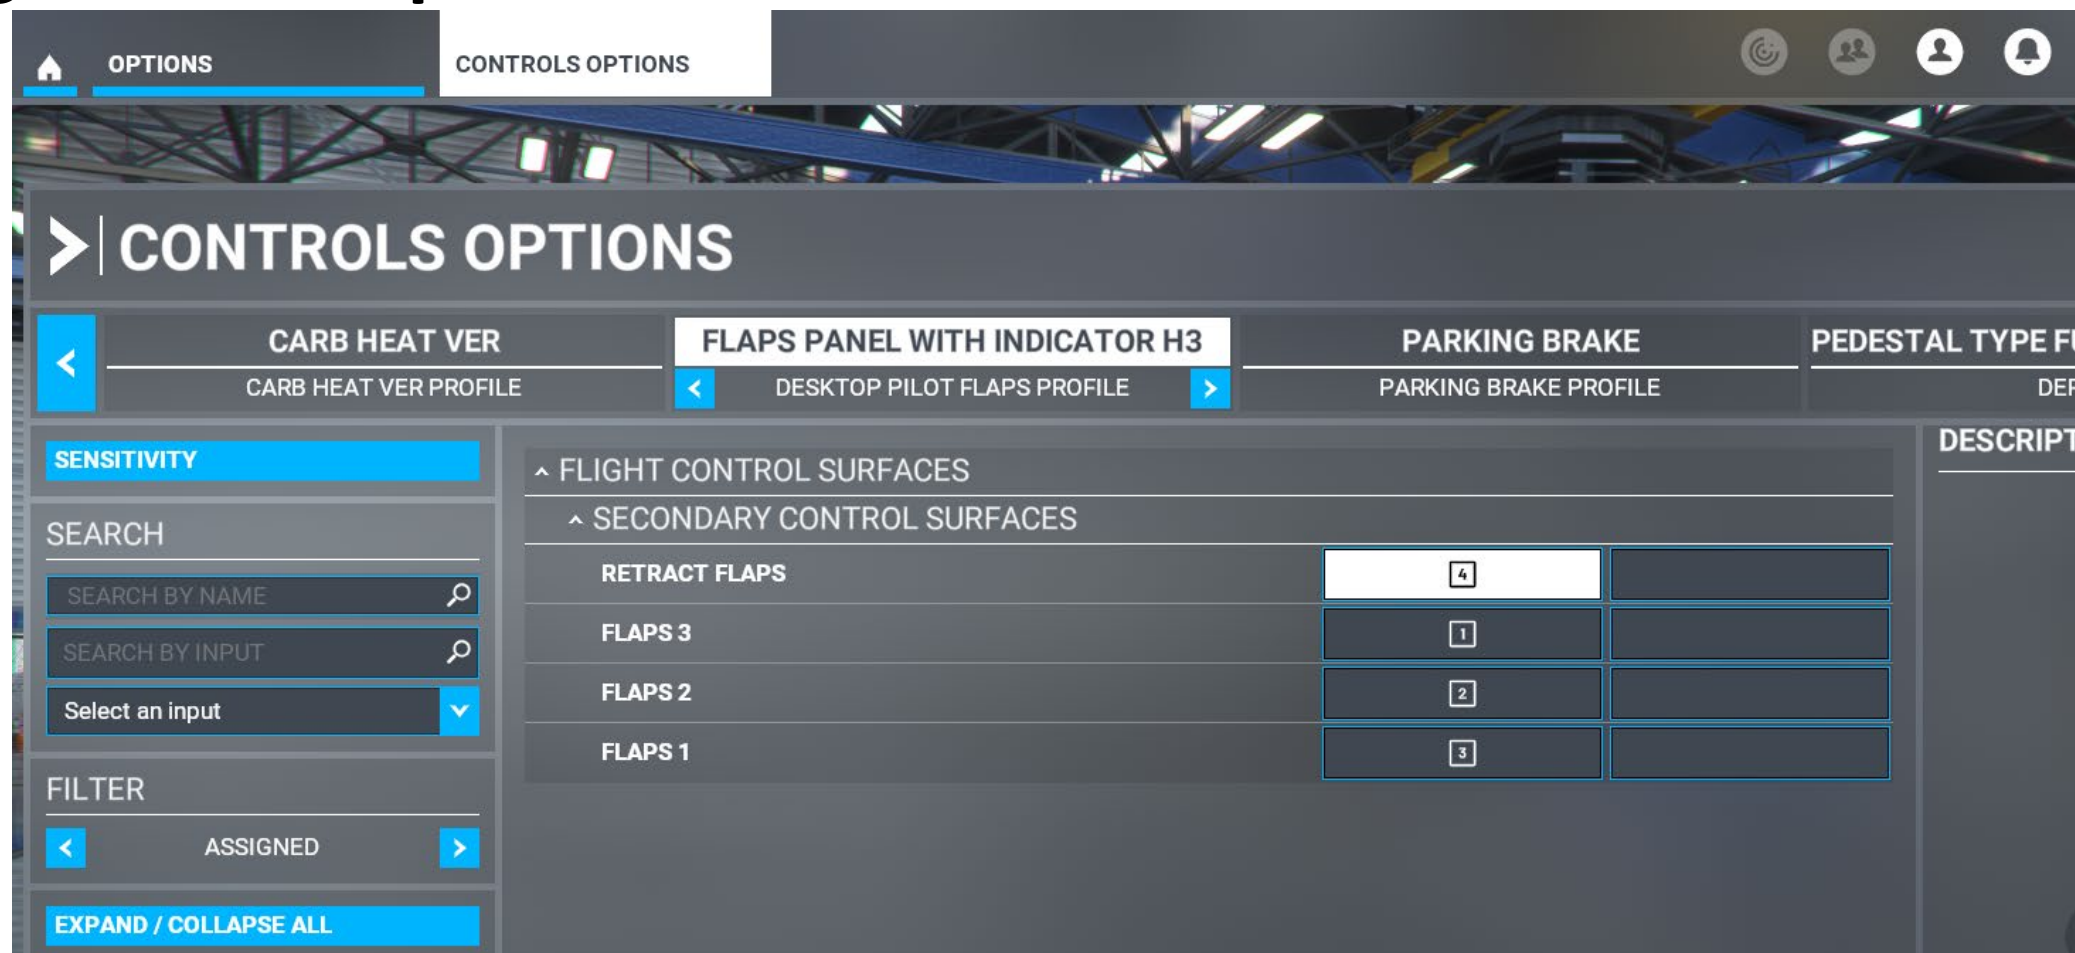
OPTIONS CONTROLS OPTIONS

CONTROLS OPTIONS

CARB HEAT VER
CARB HEAT VER PROFILE

FLAPS PANEL WITH INDICATOR H3
DESKTOP PILOT FLAPS PROFILE

PARKING BRAKE
PARKING BRAKE PROFILE

PEDESTAL TYPE F
DEF

SENSITIVITY

SEARCH

SEARCH BY NAME

SEARCH BY INPUT

Select an input

FILTER

ASSIGNED

EXPAND / COLLAPSE ALL

FLIGHT CONTROL SURFACES

SECONDARY CONTROL SURFACES

| | | |
|---|---|---|
| RETRACT FLAPS | 4 | |
| FLAPS 3 | 1 | |
| FLAPS 2 | 2 | |
| FLAPS 1 | 3 | |

DESCRIPT